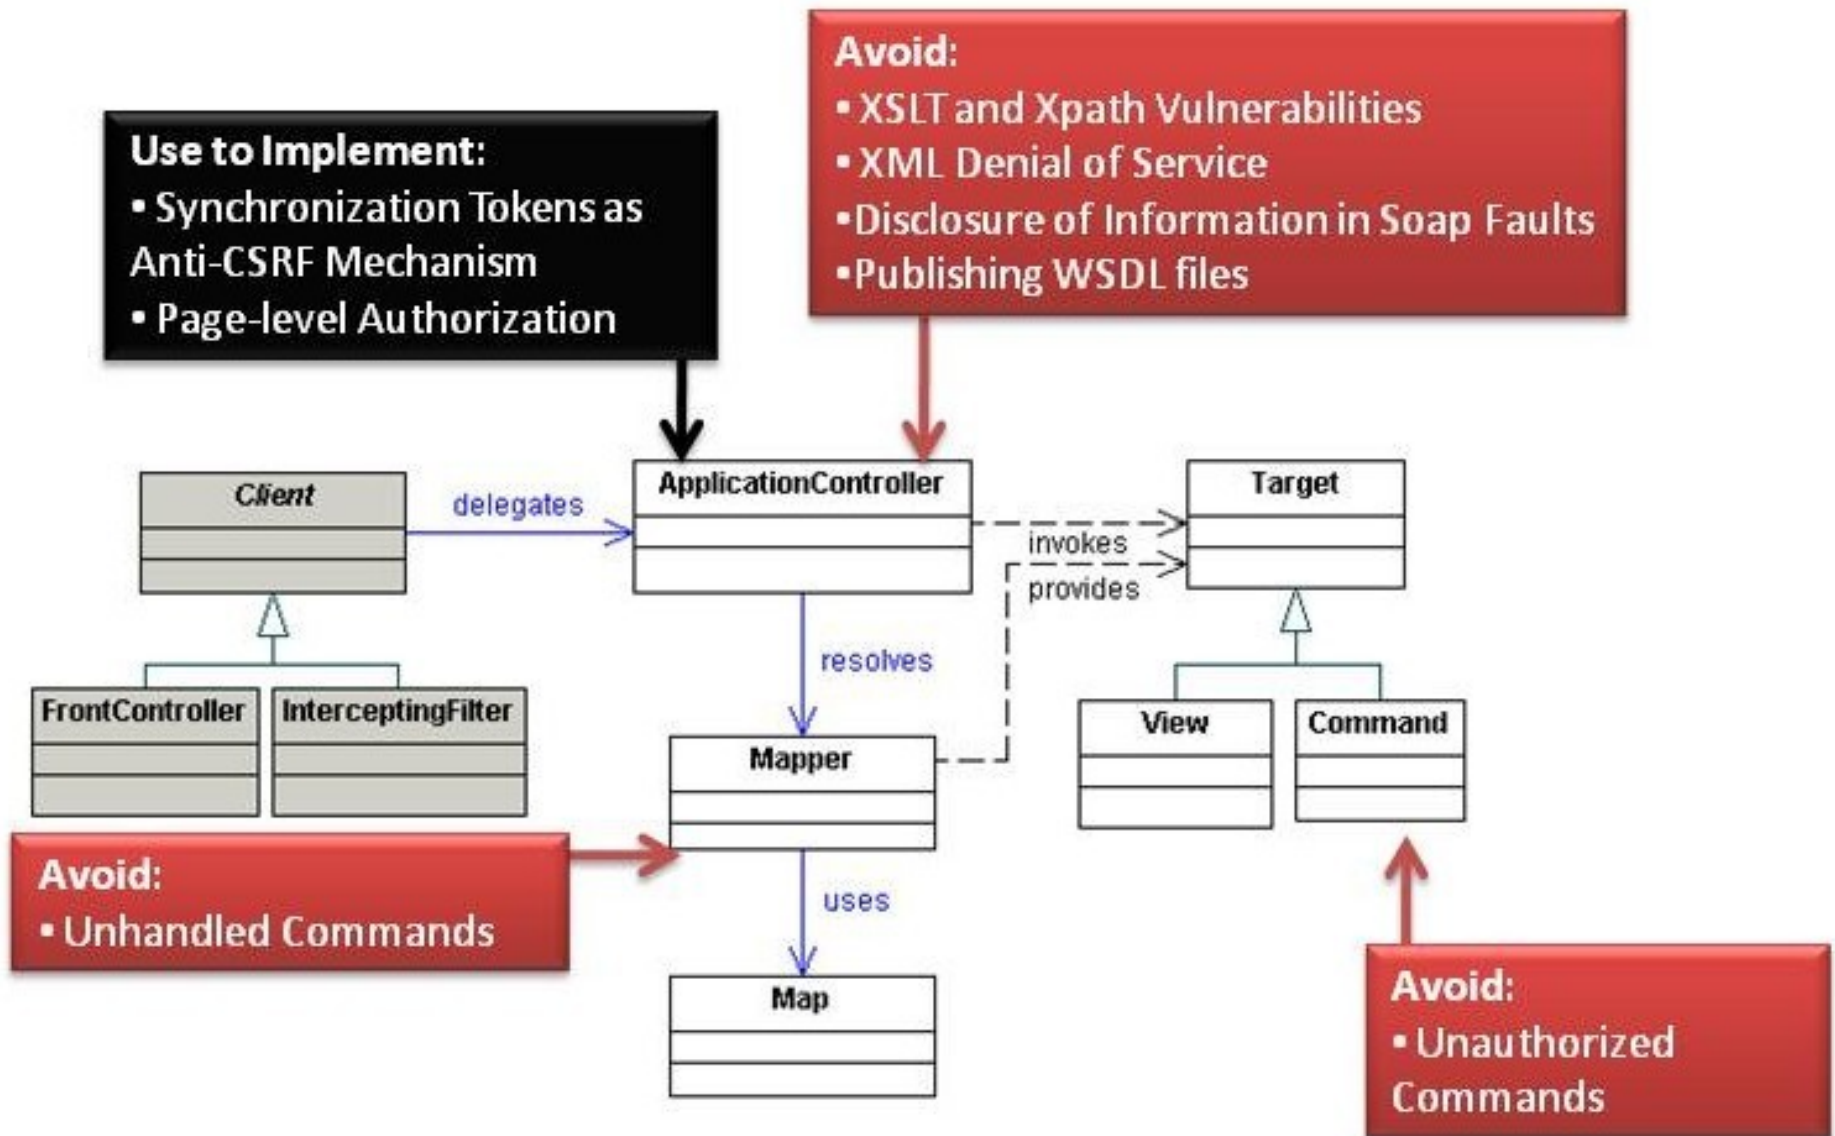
Avoid:
▪ XSLT and Xpath Vulnerabilities
▪ XML Denial of Service
▪Disclosure of Information in Soap Faults
▪Publishing WSDL files

Use to Implement:
▪ Synchronization Tokens as Anti-CSRF Mechanism
▪ Page-level Authorization

Client

delegates

ApplicationController

invokes

provides

Target

FrontController

InterceptingFilter

resolves

Mapper

View

Command

Avoid:
▪ Unhandled Commands

uses

Map

Avoid:
▪ Unauthorized Commands